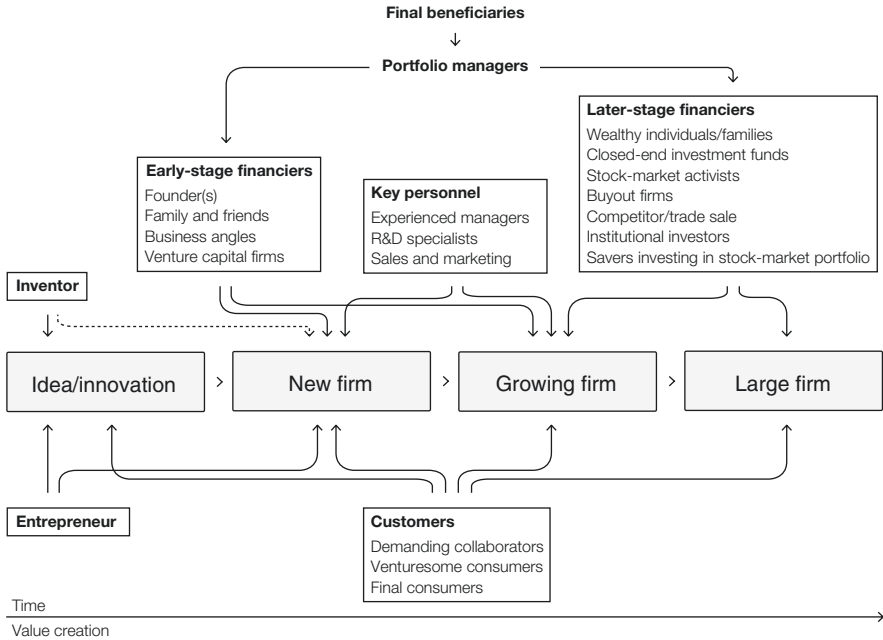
Final beneficiaries

Portfolio managers

Later-stage financiers
Wealthy individuals/families
Closed-end investment funds
Stock-market activists
Buyout firms
Competitor/trade sale
Institutional investors
Savers investing in stock-market portfolio

Early-stage financiers
Founder(s)
Family and friends
Business angles
Venture capital firms

Key personnel
Experienced managers
R&D specialists
Sales and marketing

Inventor

Idea/innovation

New firm

Growing firm

Large firm

Entrepreneur

Customers
Demanding collaborators
Venturesome consumers
Final consumers

Time

Value creation